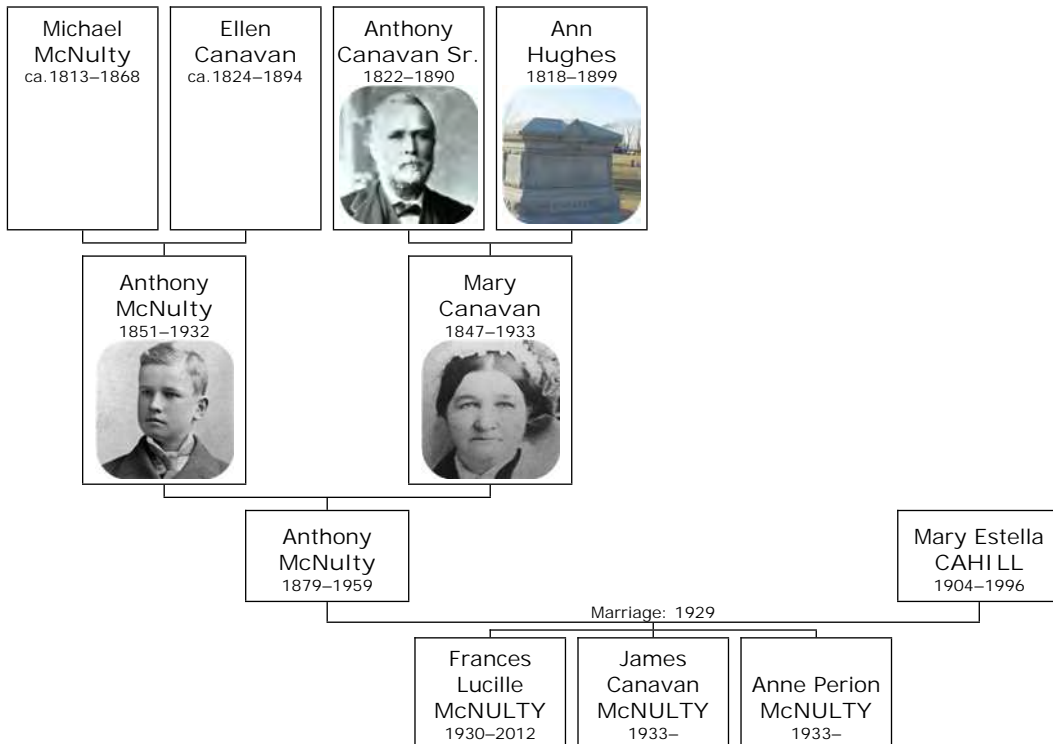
Michael McNulty
ca.1813–1868

Ellen Canavan
ca.1824–1894

Anthony Canavan Sr.
1822–1890

Ann Hughes
1818–1899

Anthony McNulty
1851–1932

Mary Canavan
1847–1933

Anthony McNulty
1879–1959

Mary Estella CAHILL
1904–1996

Marriage: 1929

Frances Lucille McNULTY
1930–2012

James Canavan McNULTY
1933–

Anne Perion McNULTY
1933–